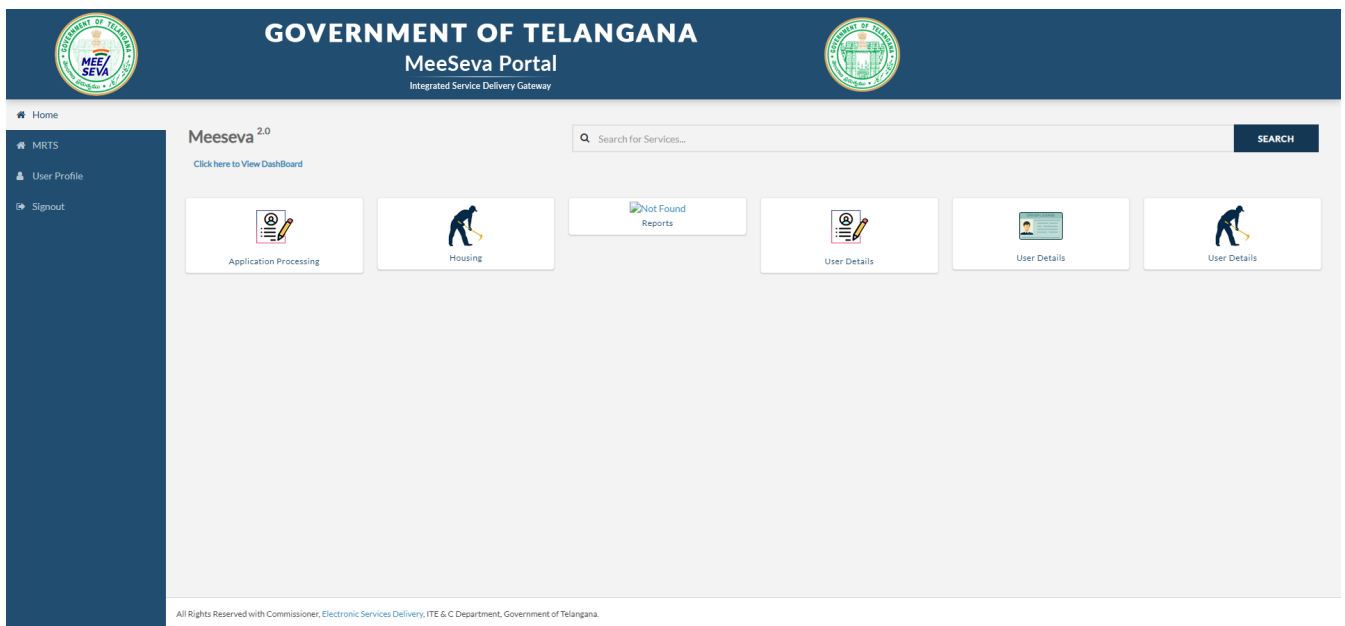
GOVERNMENT OF TELANGANA
MeeSeva Portal
Integrated Service Delivery Gateway

GOVERNMENT OF TELANGANA
MEE SEVA

Home
MRTS
User Profile
Signout

Meeseva $^{2.0}$
Click here to View DashBoard

Search for Services...
SEARCH

Application Processing
Housing
Not Found
Reports
User Details
User Details
User Details

All Rights Reserved with Commissioner, Electronic Services Delivery, ITE & C Department, Government of Telangana.